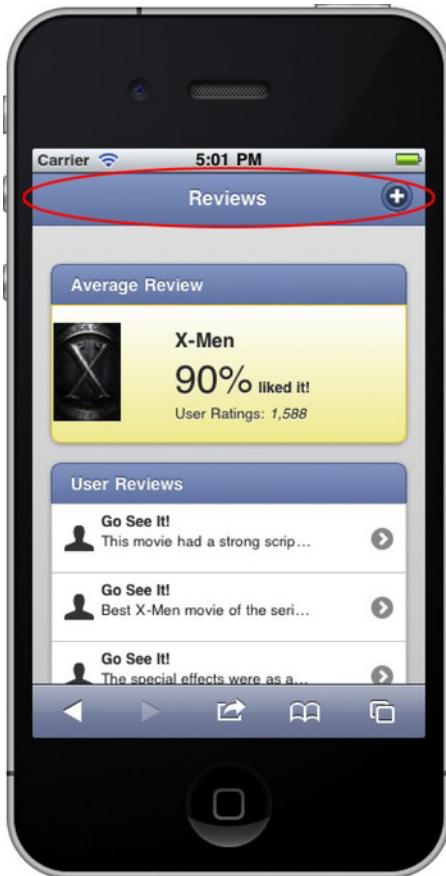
Carrier 5:01 PM

Reviews

Average Review

X-Men

90% liked it!

User Ratings: 1,588

User Reviews

Go See It!
This movie had a strong scrip…

Go See It!
Best X-Men movie of the seri…

Go See It!
The special effects were as a…